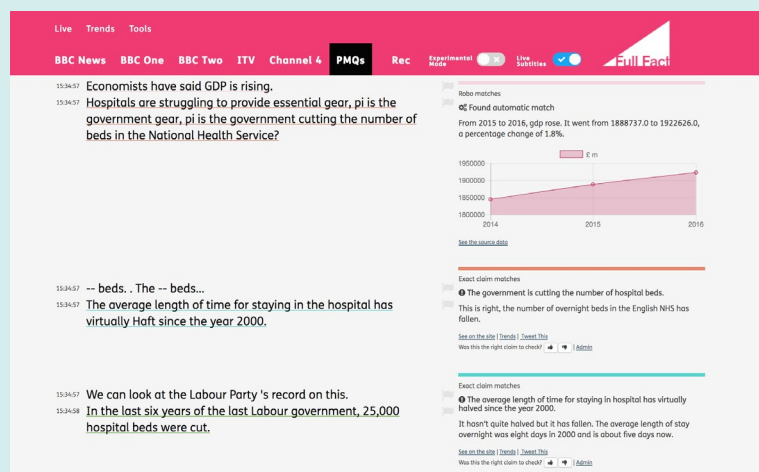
Live Trends Tools

BBC News BBC One BBC Two ITV Channel 4 PMQs Rec Experimental Mode Live Subtitles Full Fact

15:34:57 Economists have said GDP is rising.
15:34:57 Hospitals are struggling to provide essential gear, pi is the government gear, pi is the government cutting the number of beds in the National Health Service?

Robo matches
Found automatic match
From 2015 to 2016, gdp rose. It went from 1888737.0 to 1922626.0, a percentage change of 1.8%.

£ m
1950000
1900000
1850000
1800000
2014 2015 2016

See the source data

15:34:57 -- beds. . The -- beds...
15:34:57 The average length of time for staying in the hospital has virtually Haft since the year 2000.

Exact claim matches
The government is cutting the number of hospital beds.
This is right, the number of overnight beds in the English NHS has fallen.
See on the site | Trends | Tweet This
Was this the right claim to check? | Admin

15:34:57 We can look at the Labour Party 's record on this.
15:34:58 In the last six years of the last Labour government, 25,000 hospital beds were cut.

Exact claim matches
The average length of time for staying in hospital has virtually halved since the year 2000.
It hasn't quite halved but it has fallen. The average length of stay overnight was eight days in 2000 and is about five days now.
See on the site | Trends | Tweet This
Was this the right claim to check? | Admin